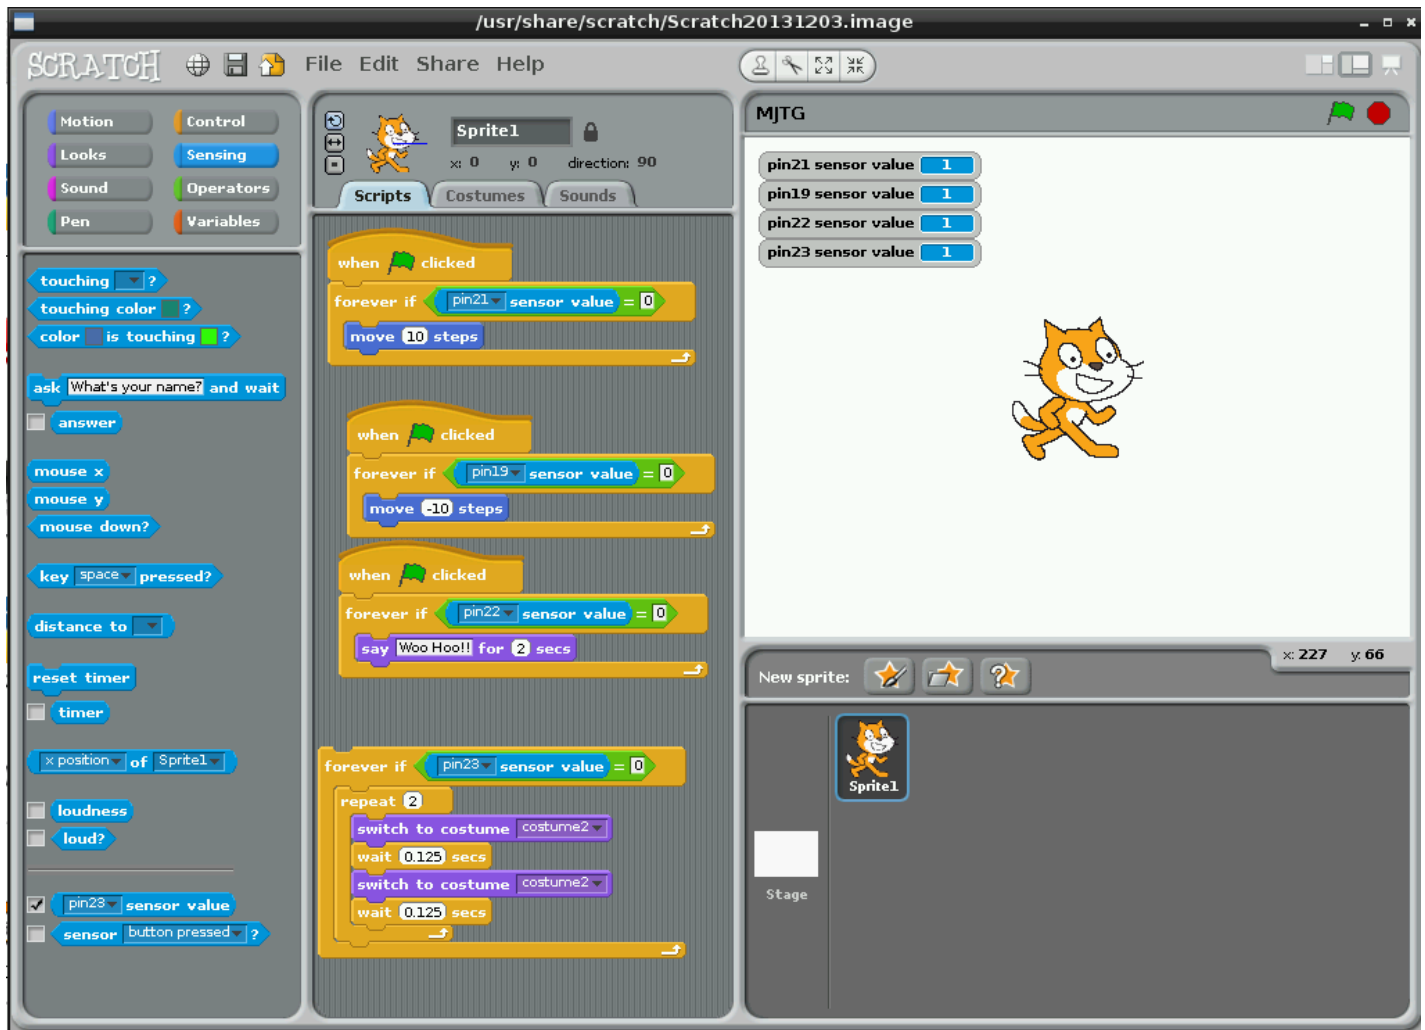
/usr/share/scratch/Scratch20131203.image

SCRATCH File Edit Share Help

Motion
Control
Looks
Sensing
Sound
Operators
Pen
Variables

touching ?
touching color ?
color is touching ?
ask What's your name? and wait
answer
mouse x
mouse y
mouse down?
key space pressed?
distance to
reset timer
timer
x position of Sprite1
loudness
loud?
pin23 sensor value
sensor button pressed ?

Sprite1
x: 0 y: 0 direction: 90
Scripts Costumes Sounds

when clicked
forever if pin21 sensor value = 0
move 10 steps

when clicked
forever if pin19 sensor value = 0
move -10 steps

when clicked
forever if pin22 sensor value = 0
say Woo Hoo!! for 2 secs

forever if pin23 sensor value = 0
repeat 2
switch to costume costume2
wait 0.125 secs
switch to costume costume2
wait 0.125 secs

MJTG
pin21 sensor value 1
pin19 sensor value 1
pin22 sensor value 1
pin23 sensor value 1

x: 227 y: 66
New sprite:
Sprite1
Stage